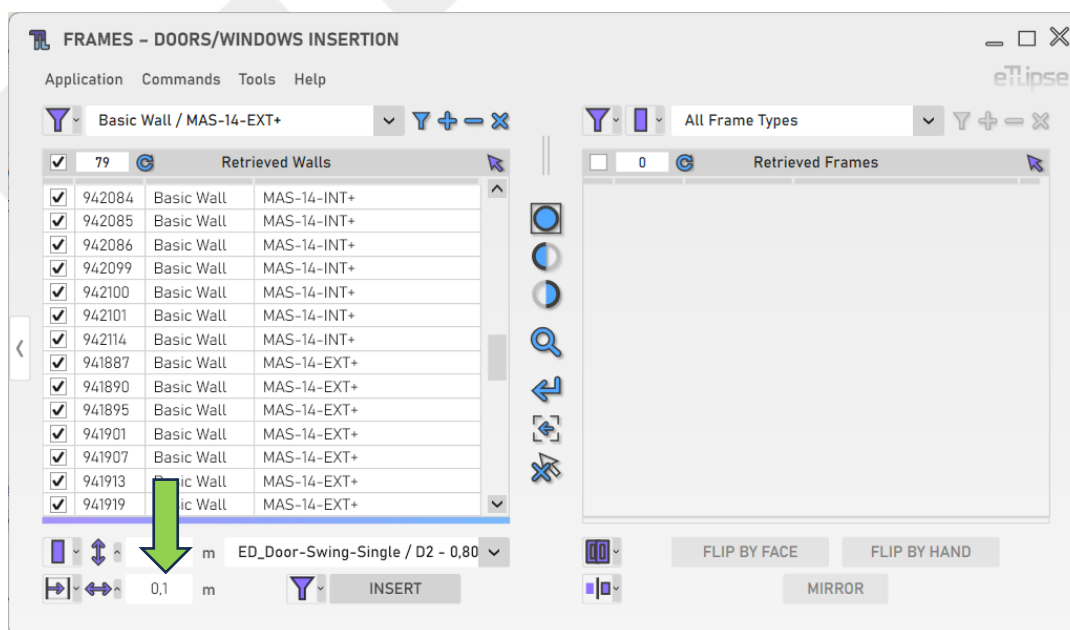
FRAMES – DOORS/WINDOWS INSERTION

Application Commands Tools Help

eTlipse

Basic Wall / MAS-14-EXT+

All Frame Types

79 Retrieved Walls

0 Retrieved Frames

| | | | |
|---|---|---|---|
| ✓ | 942084 | Basic Wall | MAS-14-INT+ |
| ✓ | 942085 | Basic Wall | MAS-14-INT+ |
| ✓ | 942086 | Basic Wall | MAS-14-INT+ |
| ✓ | 942099 | Basic Wall | MAS-14-INT+ |
| ✓ | 942100 | Basic Wall | MAS-14-INT+ |
| ✓ | 942101 | Basic Wall | MAS-14-INT+ |
| ✓ | 942114 | Basic Wall | MAS-14-INT+ |
| ✓ | 941887 | Basic Wall | MAS-14-EXT+ |
| ✓ | 941890 | Basic Wall | MAS-14-EXT+ |
| ✓ | 941895 | Basic Wall | MAS-14-EXT+ |
| ✓ | 941901 | Basic Wall | MAS-14-EXT+ |
| ✓ | 941907 | Basic Wall | MAS-14-EXT+ |
| ✓ | 941913 | B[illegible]ic Wall | MAS-14-EXT+ |
| ✓ | 941919 | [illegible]ic Wall | MAS-14-EXT+ |

m ED_Door-Swing-Single / D2 - 0,80

0,1 m INSERT

FLIP BY FACE FLIP BY HAND

MIRROR